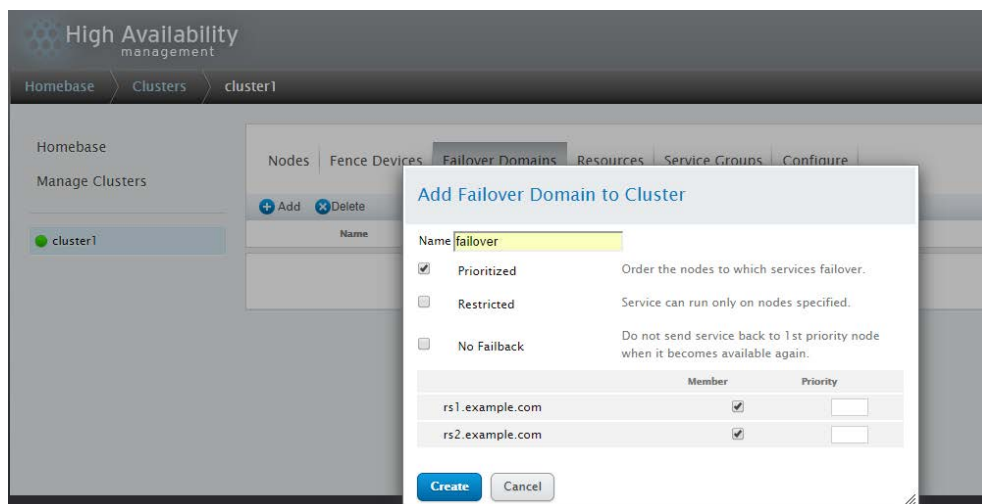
High Availability
management

Homebase
Clusters
cluster1

Homebase
Manage Clusters

cluster1

Nodes | Fence Devices | Failover Domains | Resources | Service Groups | Configure

Add Delete

Name

Add Failover Domain to Cluster

Name failover

Prioritized Order the nodes to which services failover.

Restricted Service can run only on nodes specified.

No Failback Do not send service back to 1st priority node when it becomes available again.

| | Member | Priority |
|---|---|---|
| rs1.example.com | ✔ | |
| rs2.example.com | ✔ | |

Create Cancel